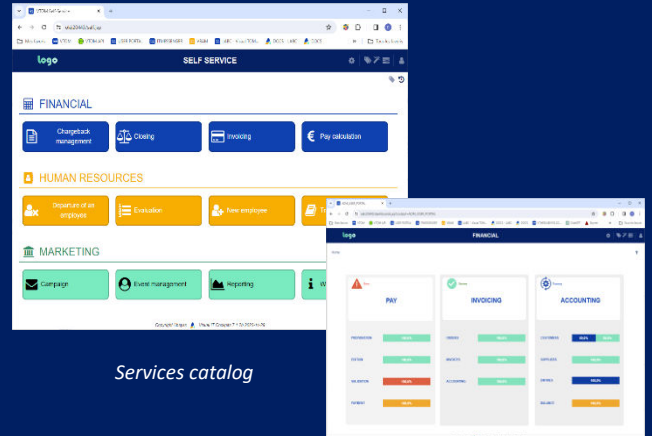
logo

SELF SERVICE

FINANCIAL

Chargeback management

Closing

Invoicing

Pay calculation

HUMAN RESOURCES

Departure of an employee

Evaluation

New employee

MARKETING

Campaign

Event management

Reporting

logo

FINANCIAL

PAY

INVOICING

ACCOUNTING

Services catalog